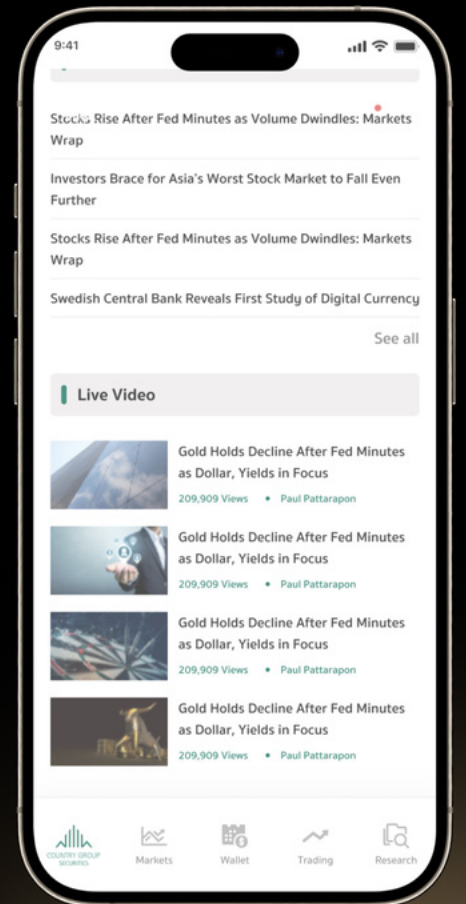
9:41

Stocks Rise After Fed Minutes as Volume Dwindles: Markets Wrap

Investors Brace for Asia's Worst Stock Market to Fall Even Further

Stocks Rise After Fed Minutes as Volume Dwindles: Markets Wrap

Swedish Central Bank Reveals First Study of Digital Currency

See all

Live Video

Gold Holds Decline After Fed Minutes as Dollar, Yields in Focus
209,909 Views • Paul Pattarapon

Gold Holds Decline After Fed Minutes as Dollar, Yields in Focus
209,909 Views • Paul Pattarapon

Gold Holds Decline After Fed Minutes as Dollar, Yields in Focus
209,909 Views • Paul Pattarapon

Gold Holds Decline After Fed Minutes as Dollar, Yields in Focus
209,909 Views • Paul Pattarapon

COUNTRY GROUP SECURITIES
Markets
Wallet
Trading
Research